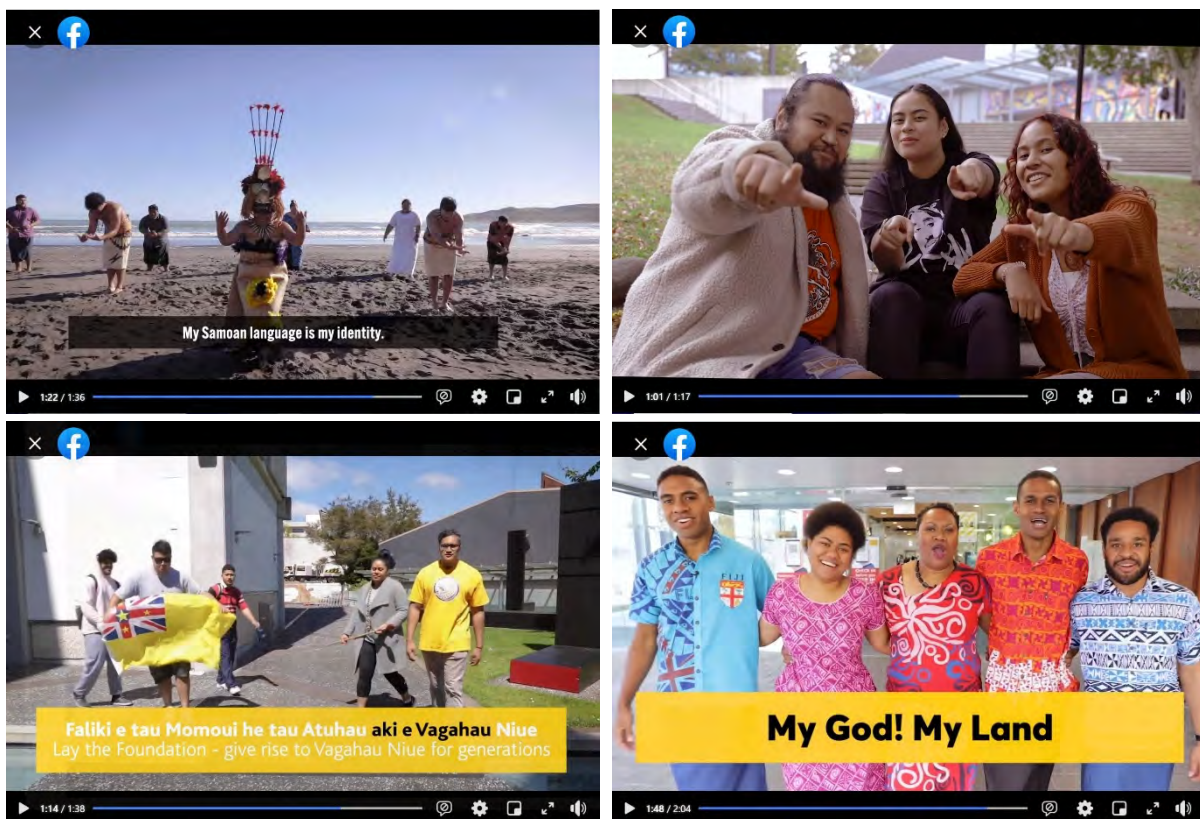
My Samoan language is my identity.

1:22 / 1:36

1:01 / 1:17

Faliki e tau Momoui he tau Atuhau aki e Vagahau Niue
Lay the Foundation - give rise to Vagahau Niue for generations

1:14 / 1:38

My God! My Land

1:48 / 2:04